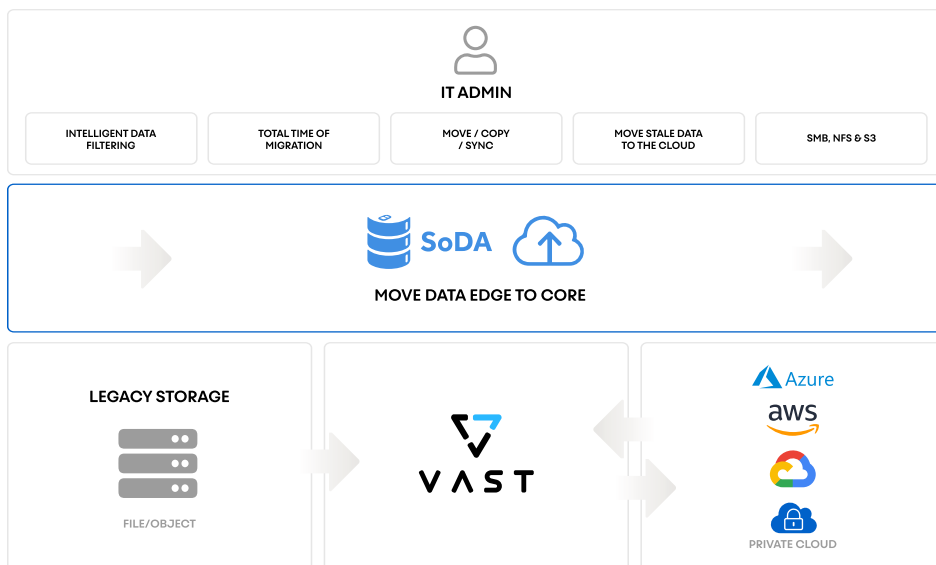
IT ADMIN

INTELLIGENT DATA FILTERING

TOTAL TIME OF MIGRATION

MOVE / COPY / SYNC

MOVE STALE DATA TO THE CLOUD

SMB, NFS & S3

SoDA

MOVE DATA EDGE TO CORE

LEGACY STORAGE

FILE/OBJECT

VAST

Azure

aws

PRIVATE CLOUD